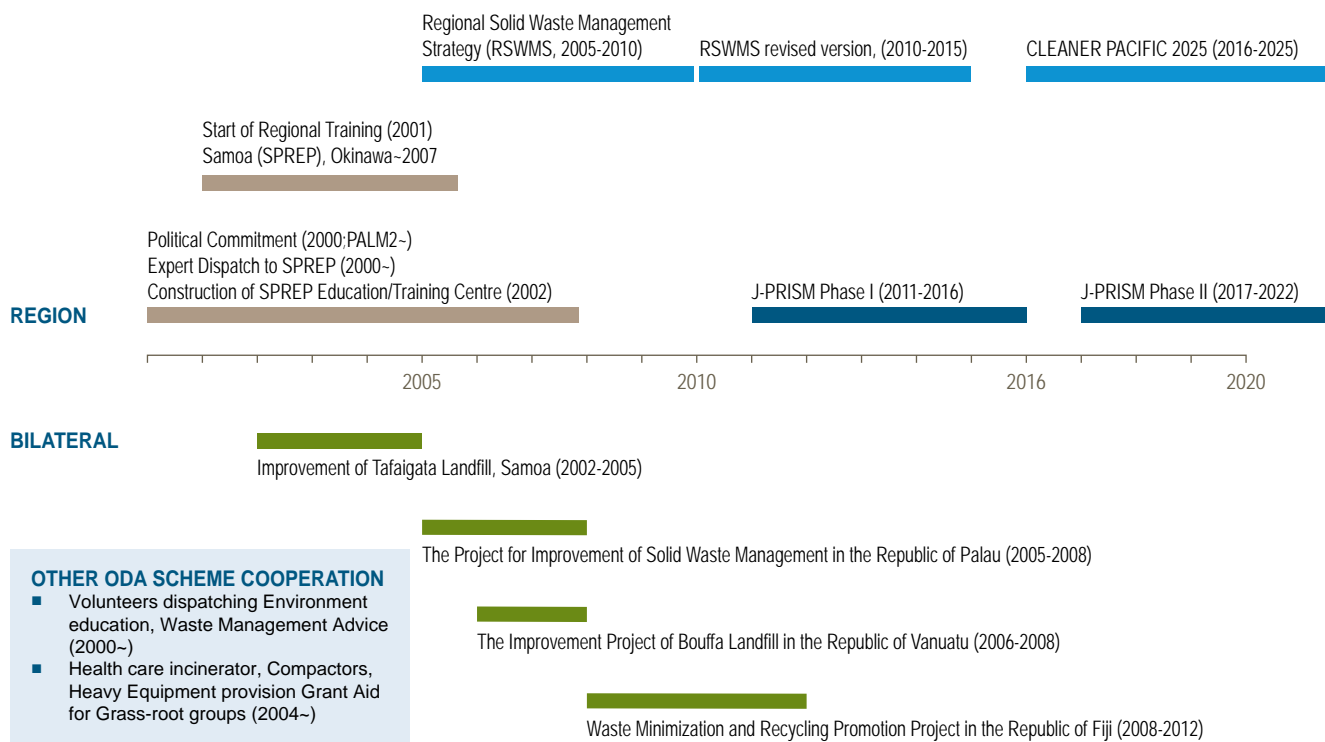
Regional Solid Waste Management Strategy (RSWMS, 2005-2010)

RSWMS revised version, (2010-2015)

CLEANER PACIFIC 2025 (2016-2025)

Start of Regional Training (2001)
Samoa (SPREP), Okinawa~2007

Political Commitment (2000;PALM2~)
Expert Dispatch to SPREP (2000~)
Construction of SPREP Education/Training Centre (2002)

J-PRISM Phase I (2011-2016)

J-PRISM Phase II (2017-2022)

REGION

2005

2010

2016

2020

BILATERAL

Improvement of Tafaigata Landfill, Samoa (2002-2005)

The Project for Improvement of Solid Waste Management in the Republic of Palau (2005-2008)

The Improvement Project of Bouffa Landfill in the Republic of Vanuatu (2006-2008)

Waste Minimization and Recycling Promotion Project in the Republic of Fiji (2008-2012)

OTHER ODA SCHEME COOPERATION
- Volunteers dispatching Environment education, Waste Management Advice (2000~)
- Health care incinerator, Compactors, Heavy Equipment provision Grant Aid for Grass-root groups (2004~)